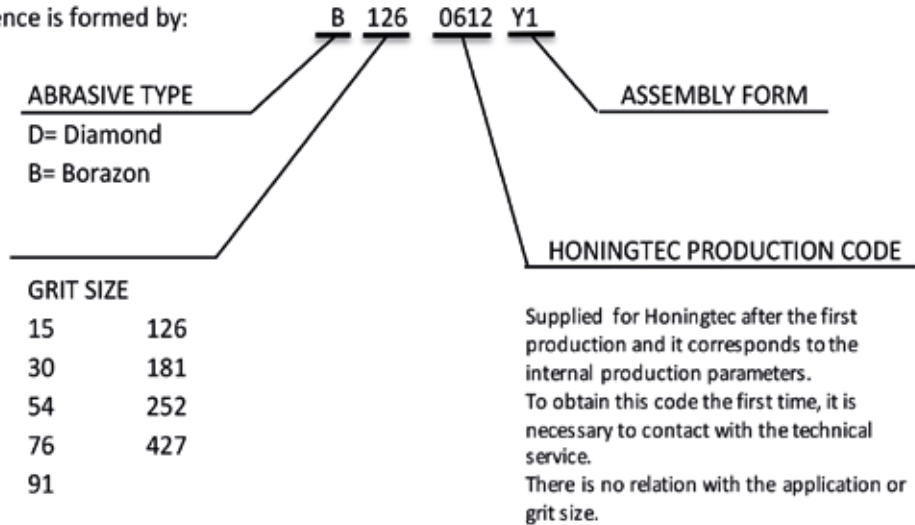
ence is formed by: B 126 0612 Y1

ABRASIVE TYPE
D= Diamond
B= Borazon

ASSEMBLY FORM

HONINGTEC PRODUCTION CODE

GRIT SIZE

| | |
|---|---|
| 15 | 126 |
| 30 | 181 |
| 54 | 252 |
| 76 | 427 |
| 91 | |

Supplied for Honingtec after the first production and it corresponds to the internal production parameters.
To obtain this code the first time, it is necessary to contact with the technical service.
There is no relation with the application or grit size.